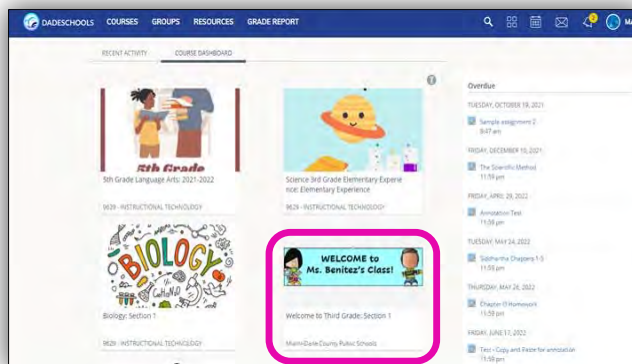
DADESCHOOLS COURSES GROUPS RESOURCES GRADE REPORT

RECENT ACTIVITY COURSE DASHBOARD

5th Grade

5th Grade Language Arts: 2021-2022

9629 - INSTRUCTIONAL TECHNOLOGY

Science 3rd Grade Elementary Experience: Elementary Experience

9629 - INSTRUCTIONAL TECHNOLOGY

BIOLOGY

Biology: Section 1

9629 - INSTRUCTIONAL TECHNOLOGY

WELCOME to Ms. Benitez's Class!

Welcome to Third Grade: Section 1

Miami-Dade County Public Schools

Overdue

TUESDAY, OCTOBER 19, 2021

Sample assignment 2
9:47 am

FRIDAY, DECEMBER 10, 2021

The Scientific Method
11:59 pm

FRIDAY, APRIL 29, 2022

Annotation Test
11:59 pm

TUESDAY, MAY 24, 2022

Siddhartha Chapters 1-5
11:59 pm

THURSDAY, MAY 26, 2022

Chapter 0 Homework
11:59 pm

FRIDAY, JUNE 17, 2022

Test - Copy and Paste for annotation
11:59 pm